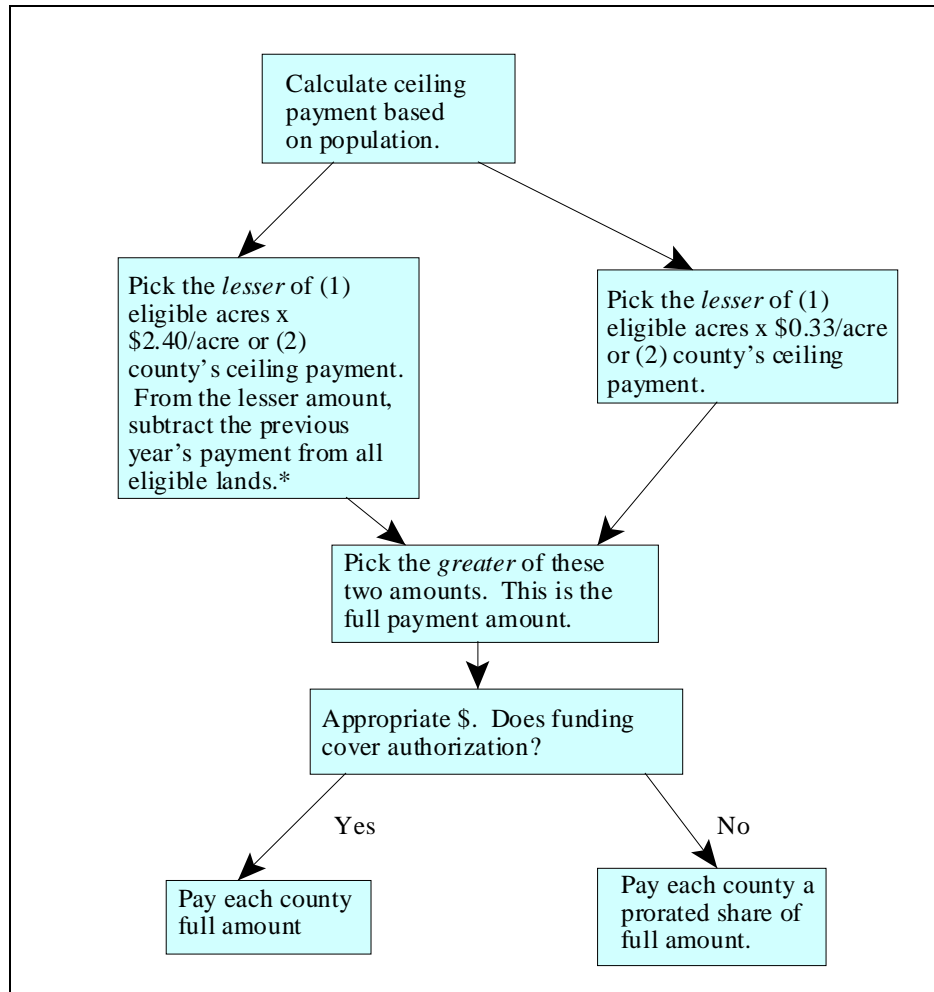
Calculate ceiling payment based on population.

Pick the *lesser* of (1) eligible acres x \$2.40/acre or (2) county's ceiling payment. From the lesser amount, subtract the previous year's payment from all eligible lands.*

Pick the *lesser* of (1) eligible acres x \$0.33/acre or (2) county's ceiling payment.

Pick the *greater* of these two amounts. This is the full payment amount.

Appropriate \$. Does funding cover authorization?

Yes

No

Pay each county full amount

Pay each county a prorated share of full amount.